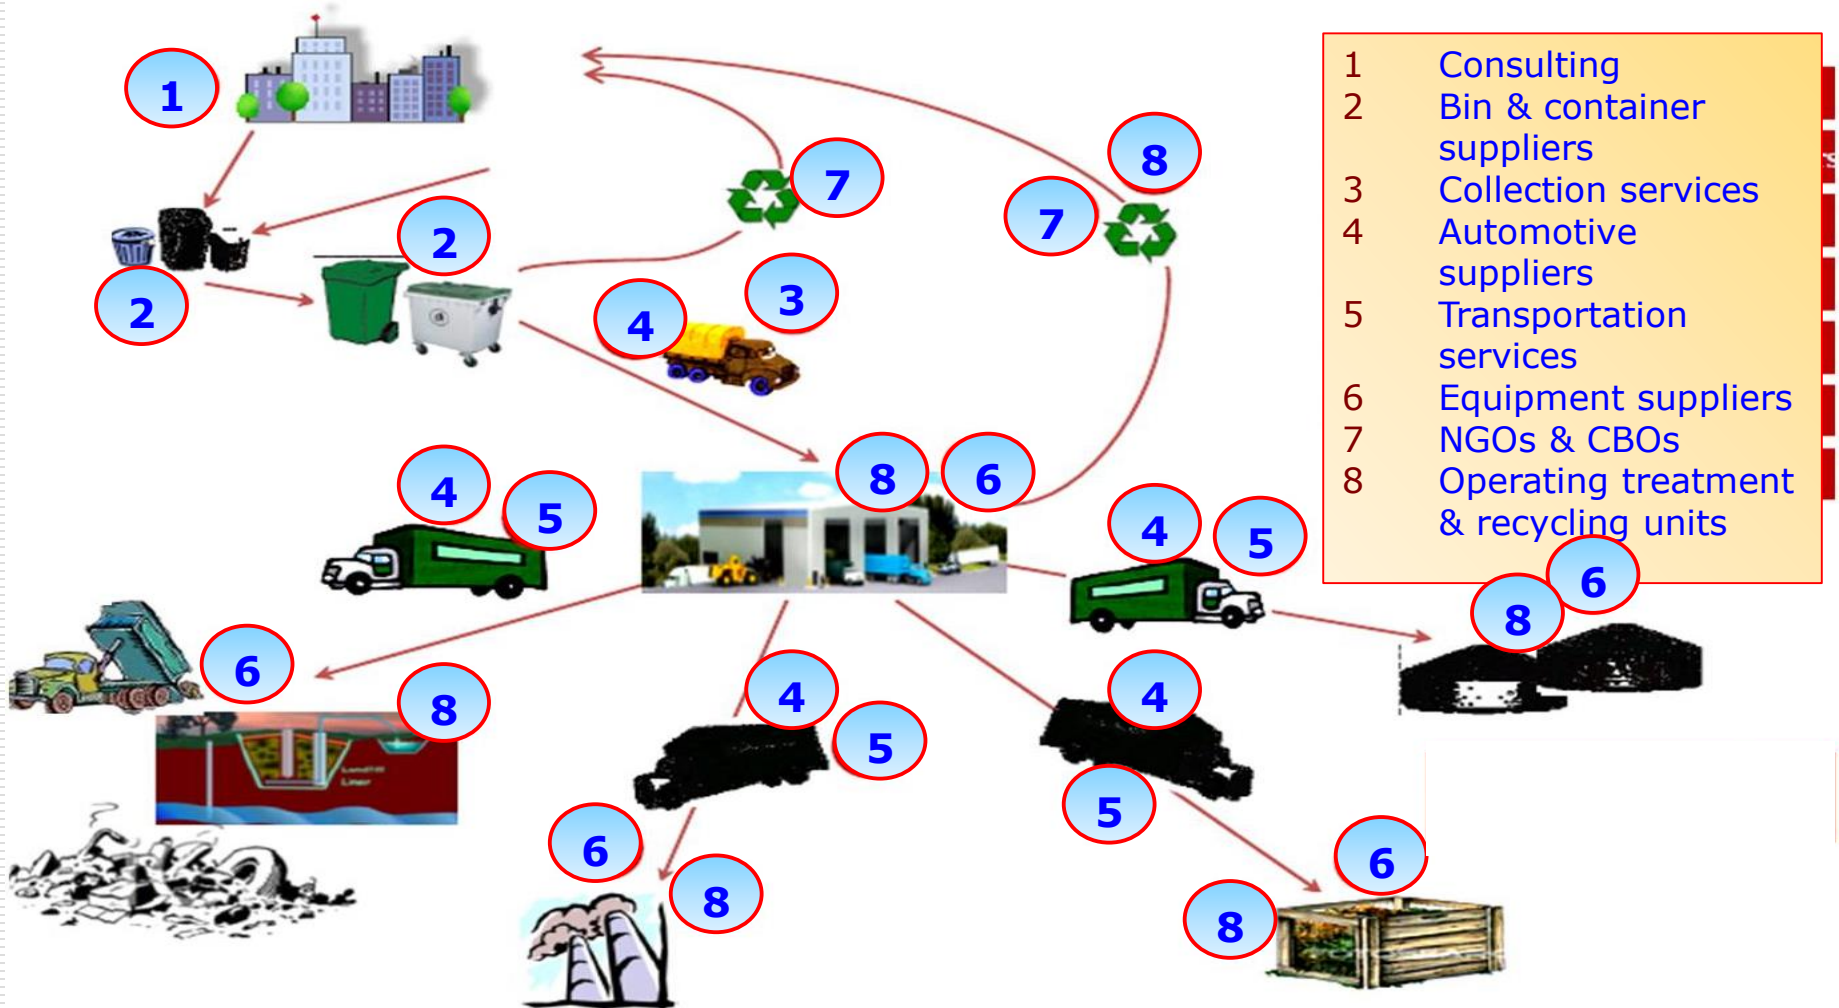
1 Consulting
2 Bin & container suppliers
3 Collection services
4 Automotive suppliers
5 Transportation services
6 Equipment suppliers
7 NGOs & CBOs
8 Operating treatment & recycling units

1

2

2

7

8

7

3

4

8

6

4

5

4

5

6

8

6

8

4

5

4

5

6

8

6

8